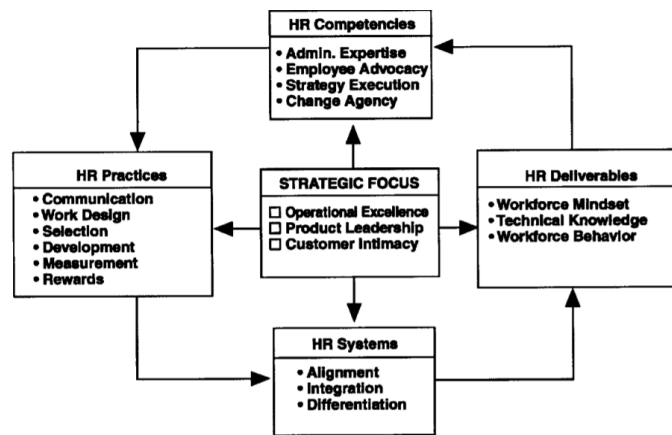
HR Competencies
• Admin. Expertise
• Employee Advocacy
• Strategy Execution
• Change Agency

HR Practices
• Communication
• Work Design
• Selection
• Development
• Measurement
• Rewards

STRATEGIC FOCUS
☐ Operational Excellence
☐ Product Leadership
☐ Customer Intimacy

HR Deliverables
• Workforce Mindset
• Technical Knowledge
• Workforce Behavior

HR Systems
• Alignment
• Integration
• Differentiation